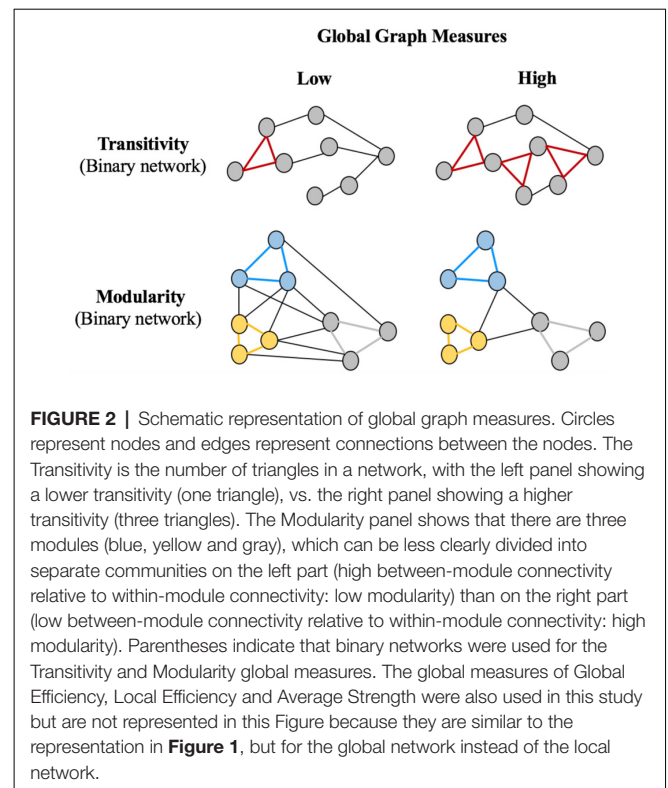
Global Graph Measures

Low

High

Transitivity
(Binary network)

Modularity
(Binary network)

**FIGURE 2** | Schematic representation of global graph measures. Circles represent nodes and edges represent connections between the nodes. The Transitivity is the number of triangles in a network, with the left panel showing a lower transitivity (one triangle), vs. the right panel showing a higher transitivity (three triangles). The Modularity panel shows that there are three modules (blue, yellow and gray), which can be less clearly divided into separate communities on the left part (high between-module connectivity relative to within-module connectivity: low modularity) than on the right part (low between-module connectivity relative to within-module connectivity: high modularity). Parentheses indicate that binary networks were used for the Transitivity and Modularity global measures. The global measures of Global Efficiency, Local Efficiency and Average Strength were also used in this study but are not represented in this Figure because they are similar to the representation in **Figure 1**, but for the global network instead of the local network.